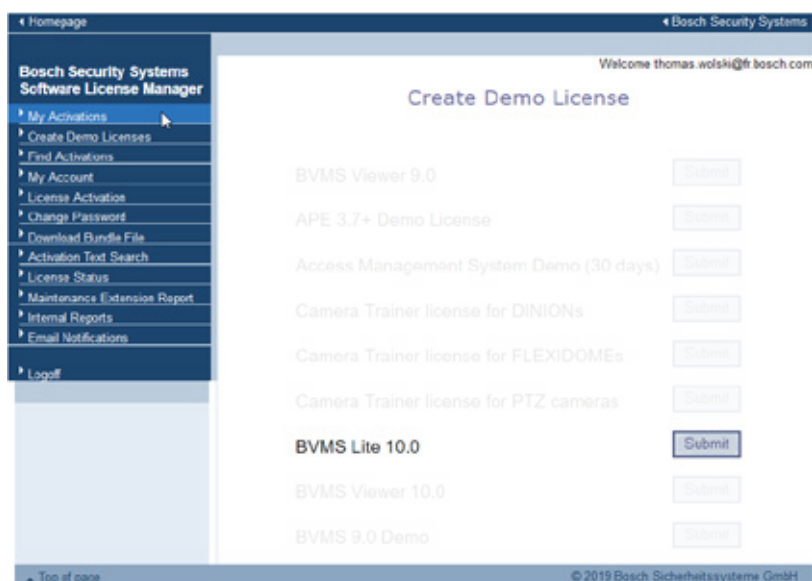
◂ Homepage

◂ Bosch Security Systems

Bosch Security Systems Software License Manager

My Activations
Create Demo Licenses
Find Activations
My Account
License Activation
Change Password
Download Bundle File
Activation Text Search
License Status
Maintenance Extension Report
Internal Reports
Email Notifications

Logoff

Welcome thomas.wolski@fr.bosch.com

Create Demo License

BVMS Viewer 9.0 Submit

APE 3.7+ Demo License Submit

Access Management System Demo (30 days) Submit

Camera Trainer license for DINIONs Submit

Camera Trainer license for FLEXIDOMEs Submit

Camera Trainer license for PTZ cameras Submit

BVMS Lite 10.0 Submit

BVMS Viewer 10.0 Submit

BVMS 9.0 Demo Submit

▴ Top of page

© 2019 Bosch Sicherheitssysteme GmbH